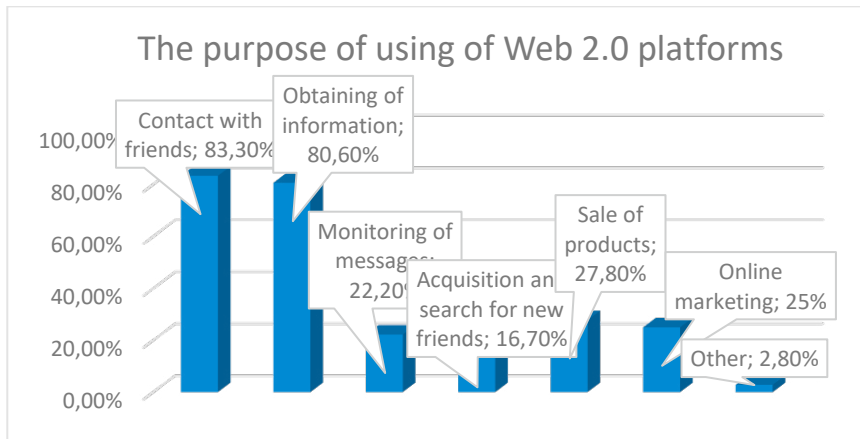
The purpose of using of Web 2.0 platforms

100,00%
80,00%
60,00%
40,00%
20,00%
0,00%

Contact with friends; 83,30%

Obtaining of information; 80,60%

Monitoring of messages; 22,20%

Acquisition an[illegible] search for new friends; 16,70%

Sale of products; 27,80%

Online marketing; 25%

Other; 2,80%